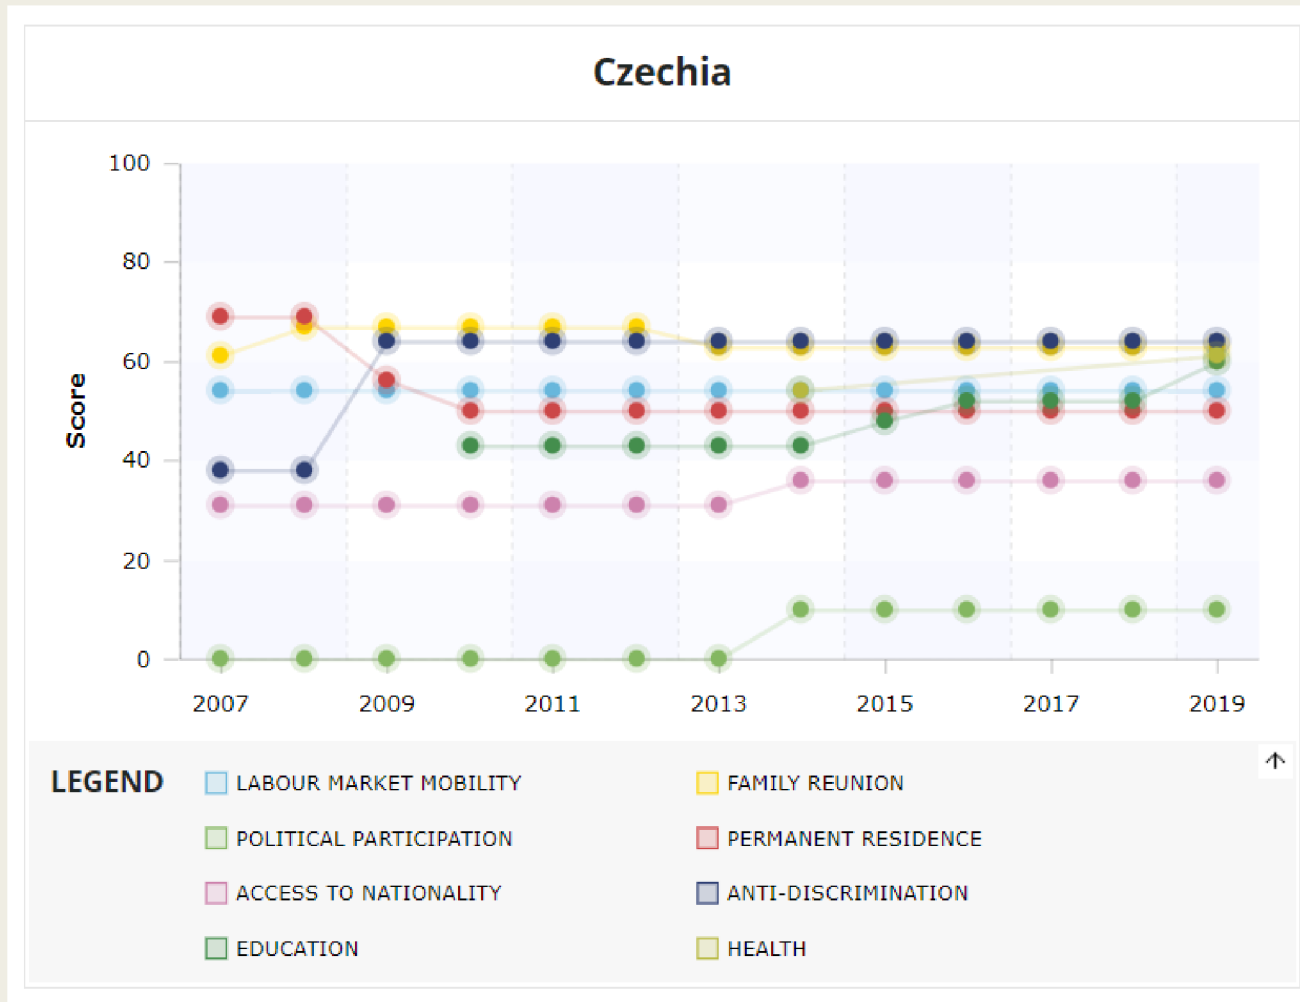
Czechia

100
80
60
40
20
0

Score

2007
2009
2011
2013
2015
2017
2019

LEGEND
LABOUR MARKET MOBILITY
FAMILY REUNION
POLITICAL PARTICIPATION
PERMANENT RESIDENCE
ACCESS TO NATIONALITY
ANTI-DISCRIMINATION
EDUCATION
HEALTH